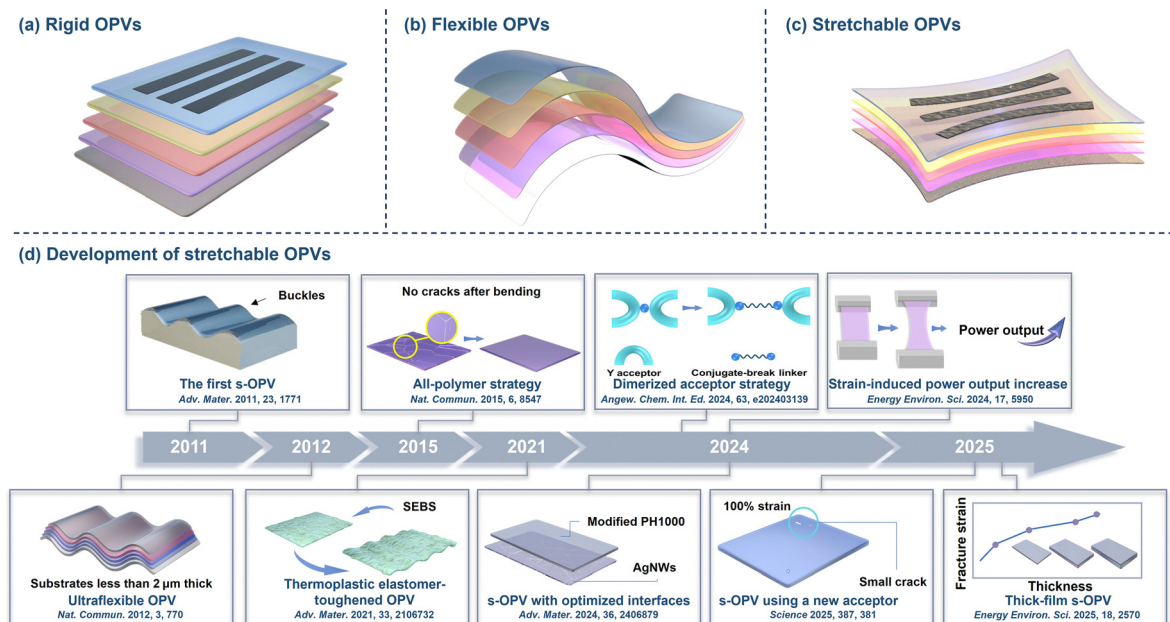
(a) Rigid OPVs

(b) Flexible OPVs

(c) Stretchable OPVs

(d) Development of stretchable OPVs

Buckles

The first s-OPV
Adv. Mater. 2011, 23, 1771

No cracks after bending

All-polymer strategy
Nat. Commun. 2015, 6, 8547

Y acceptor
Conjugate-break linker

Dimerized acceptor strategy
Angew. Chem. Int. Ed. 2024, 63, e202403139

Power output

Strain-induced power output increase
Energy Environ. Sci. 2024, 17, 5950

2011
2012
2015
2021
2024
2025

Substrates less than 2 μm thick
Ultraflexible OPV
Nat. Commun. 2012, 3, 770

SEBS

Thermoplastic elastomer-toughened OPV
Adv. Mater. 2021, 33, 2106732

Modified PH1000
AgNWs

s-OPV with optimized interfaces
Adv. Mater. 2024, 36, 2406879

100% strain
Small crack

s-OPV using a new acceptor
Science 2025, 387, 381

Fracture strain
Thickness

Thick-film s-OPV
Energy Environ. Sci. 2025, 18, 2570